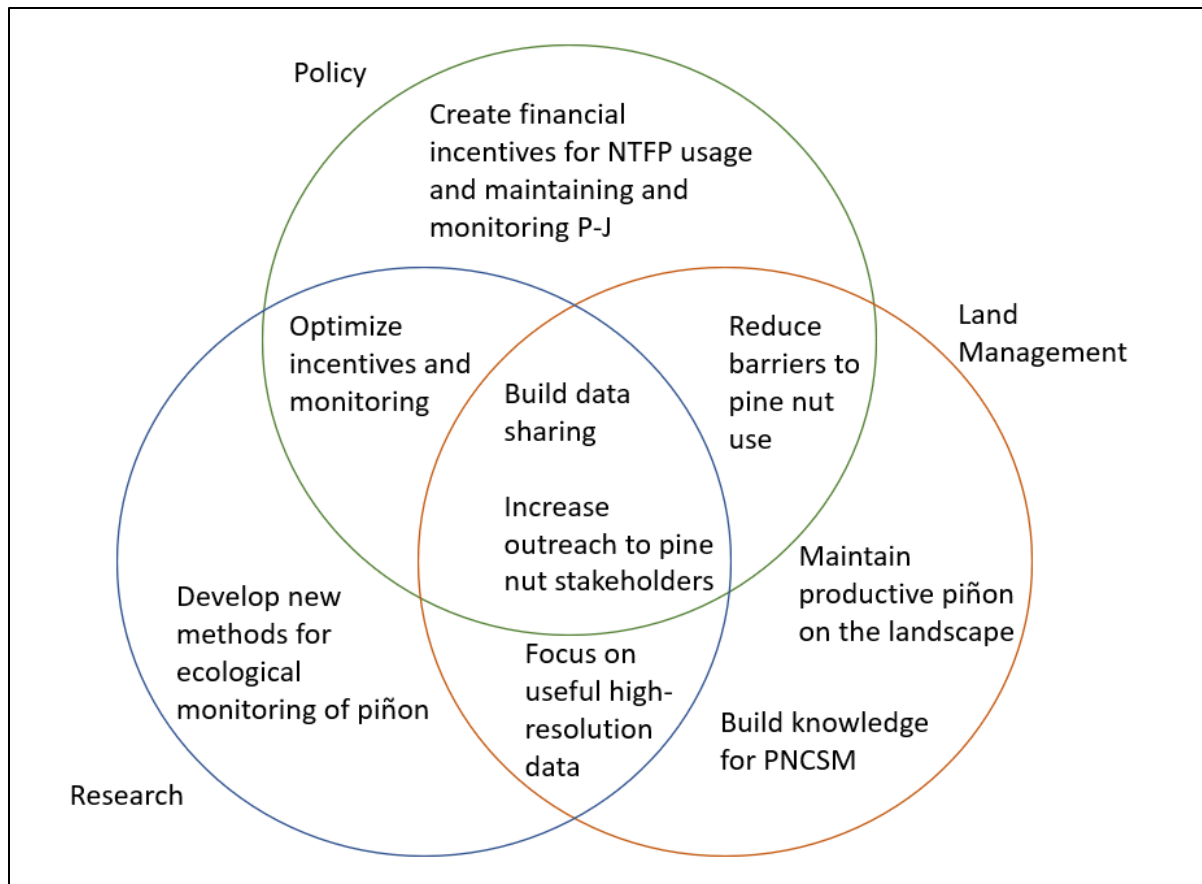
Policy

Create financial incentives for NTFP usage and maintaining and monitoring P-J

Land Management

Optimize incentives and monitoring

Reduce barriers to pine nut use

Build data sharing

Increase outreach to pine nut stakeholders

Maintain productive piñon on the landscape

Develop new methods for ecological monitoring of piñon

Focus on useful high-resolution data

Build knowledge for PNCSM

Research